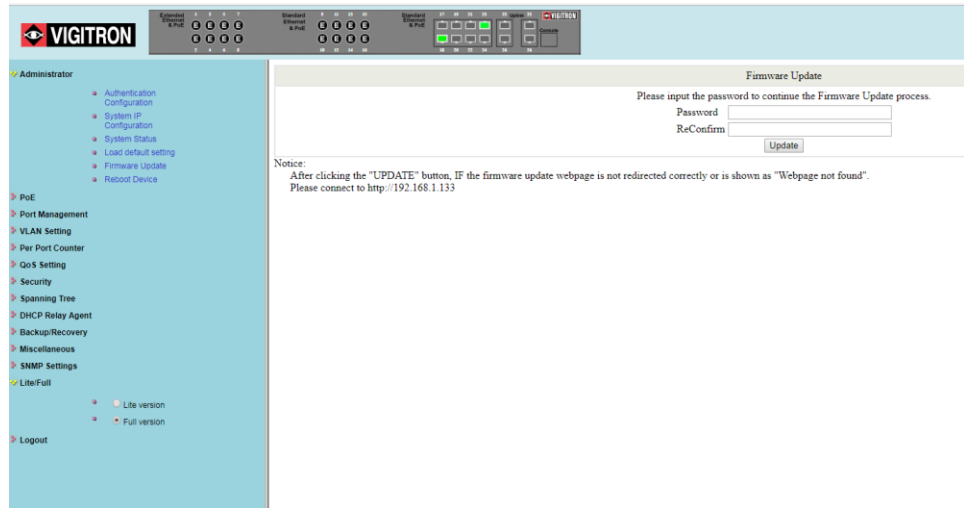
VIGITRON

Extended Ethernet & PoE
Standard Ethernet & PoE
Standard Ethernet & PoE
Uplink
VIGITRON
Console

Administrator
Authentication Configuration
System IP Configuration
System Status
Load default setting
Firmware Update
Reboot Device
PoE
Port Management
VLAN Setting
Per Port Counter
QoS Setting
Security
Spanning Tree
DHCP Relay Agent
Backup/Recovery
Miscellaneous
SNMP Settings
Lite/Full
Lite version
Full version
Logout

Firmware Update

Please input the password to continue the Firmware Update process.
Password
ReConfirm
Update

Notice:
After clicking the "UPDATE" button, IF the firmware update webpage is not redirected correctly or is shown as "Webpage not found".
Please connect to http://192.168.1.133